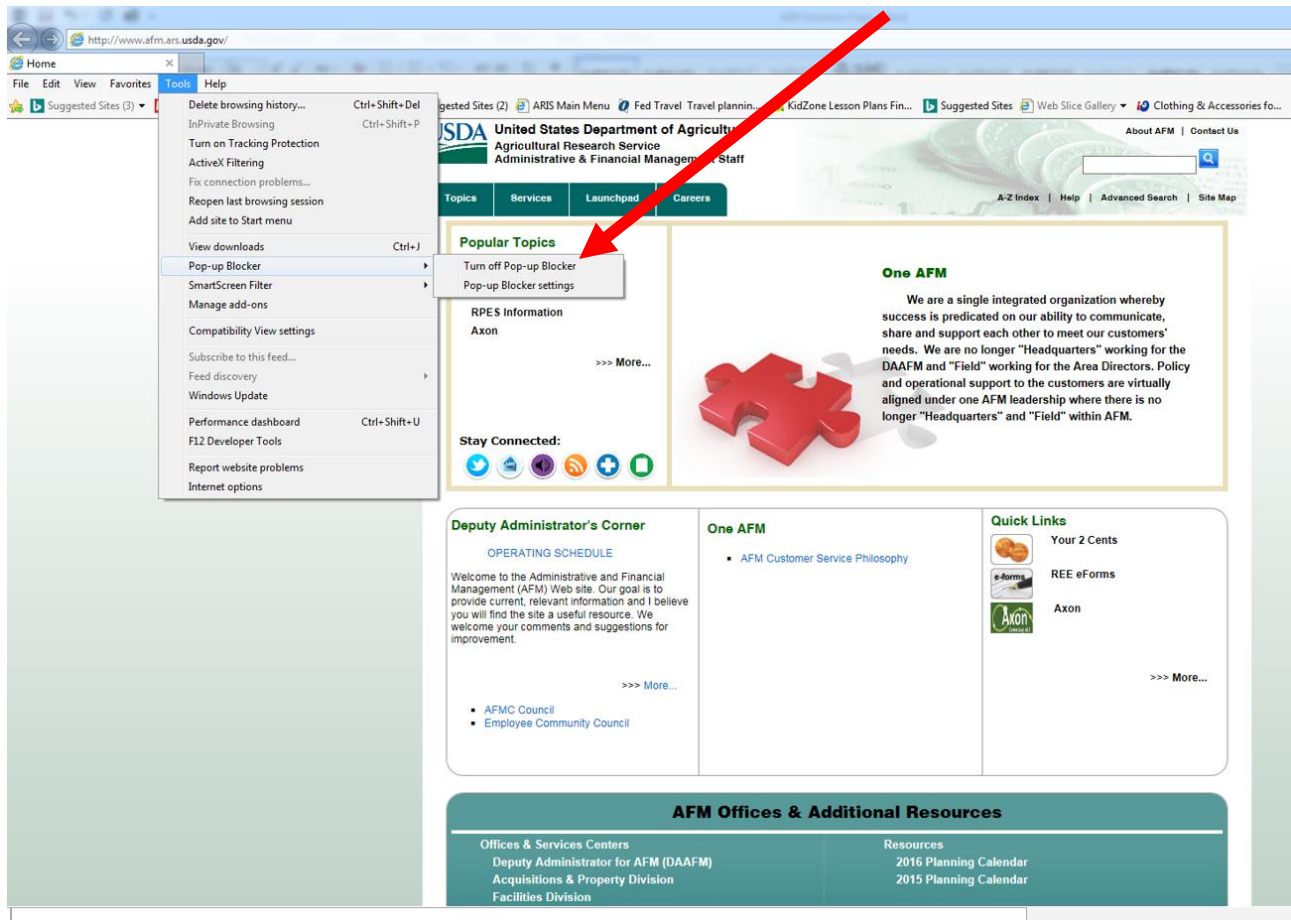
http://www.afm.ars.usda.gov/

Home

File Edit View Favorites Tools Help

Suggested Sites (3) ▾

gested Sites (2) ARIS Main Menu Fed Travel Travel plannin... KidZone Lesson Plans Fin... Suggested Sites Web Slice Gallery ▾ Clothing & Accessories fo...

| | |
|---|---|
| Delete browsing history... | Ctrl+Shift+Del |
| InPrivate Browsing | Ctrl+Shift+P |
| Turn on Tracking Protection | |
| ActiveX Filtering | |
| Fix connection problems... | |
| Reopen last browsing session | |
| Add site to Start menu | |
| View downloads | Ctrl+J |
| Pop-up Blocker | |
| SmartScreen Filter | |
| Manage add-ons | |
| Compatibility View settings | |
| Subscribe to this feed... | |
| Feed discovery | |
| Windows Update | |
| Performance dashboard | Ctrl+Shift+U |
| F12 Developer Tools | |
| Report website problems | |
| Internet options | |

Turn off Pop-up Blocker
Pop-up Blocker settings

USDA United States Department of Agricult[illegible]
Agricultural Research Service
Administrative & Financial Manageme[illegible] Staff

About AFM | Contact Us

Topics Services Launchpad Careers

A-Z Index | Help | Advanced Search | Site Map

Popular Topics

RPES Information
Axon

>>> More...

Stay Connected:

One AFM

We are a single integrated organization whereby success is predicated on our ability to communicate, share and support each other to meet our customers' needs. We are no longer "Headquarters" working for the DAAFM and "Field" working for the Area Directors. Policy and operational support to the customers are virtually aligned under one AFM leadership where there is no longer "Headquarters" and "Field" within AFM.

Deputy Administrator's Corner

OPERATING SCHEDULE

Welcome to the Administrative and Financial Management (AFM) Web site. Our goal is to provide current, relevant information and I believe you will find the site a useful resource. We welcome your comments and suggestions for improvement.

>>> More...

- AFMC Council
- Employee Community Council

One AFM

- AFM Customer Service Philosophy

Quick Links

Your 2 Cents

e-forms REE eForms

Axon Axon

>>> More...

AFM Offices & Additional Resources

Offices & Services Centers
Deputy Administrator for AFM (DAAFM)
Acquisitions & Property Division
Facilities Division

Resources
2016 Planning Calendar
2015 Planning Calendar